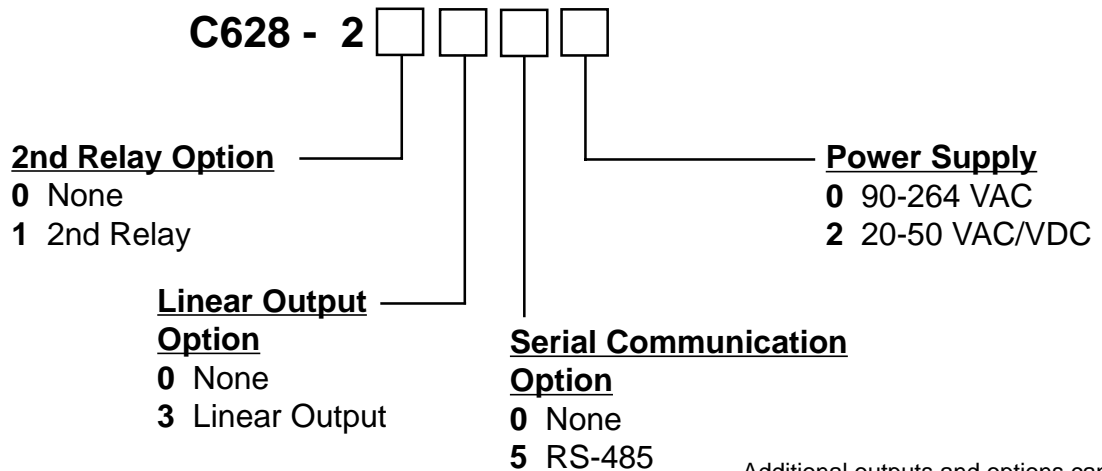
C628 - 2

2nd Relay Option
0 None
1 2nd Relay

Linear Output Option
0 None
3 Linear Output

Serial Communication Option
0 None
5 RS-485

Power Supply
0 90-264 VAC
2 20-50 VAC/VDC

Additional outputs and options can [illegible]